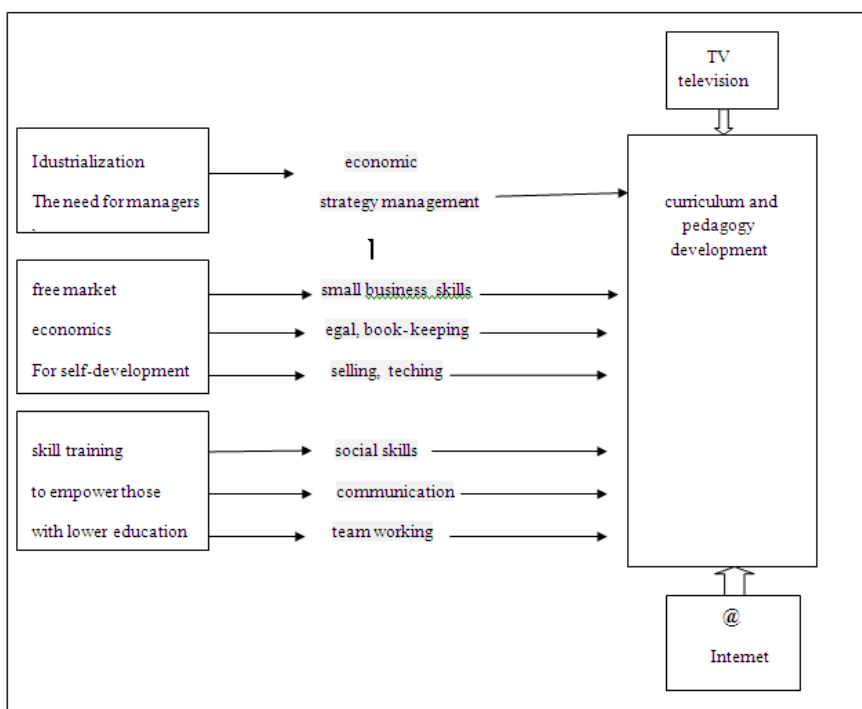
TV
television

Idustrialization
The need for managers

economic
strategy management

curriculum and pedagogy development

free market
economics
For self-development

small business skills
egal, book-keeping
selling, teching

skill training
to empower those
with lower education

social skills
communication
team working

@
Internet